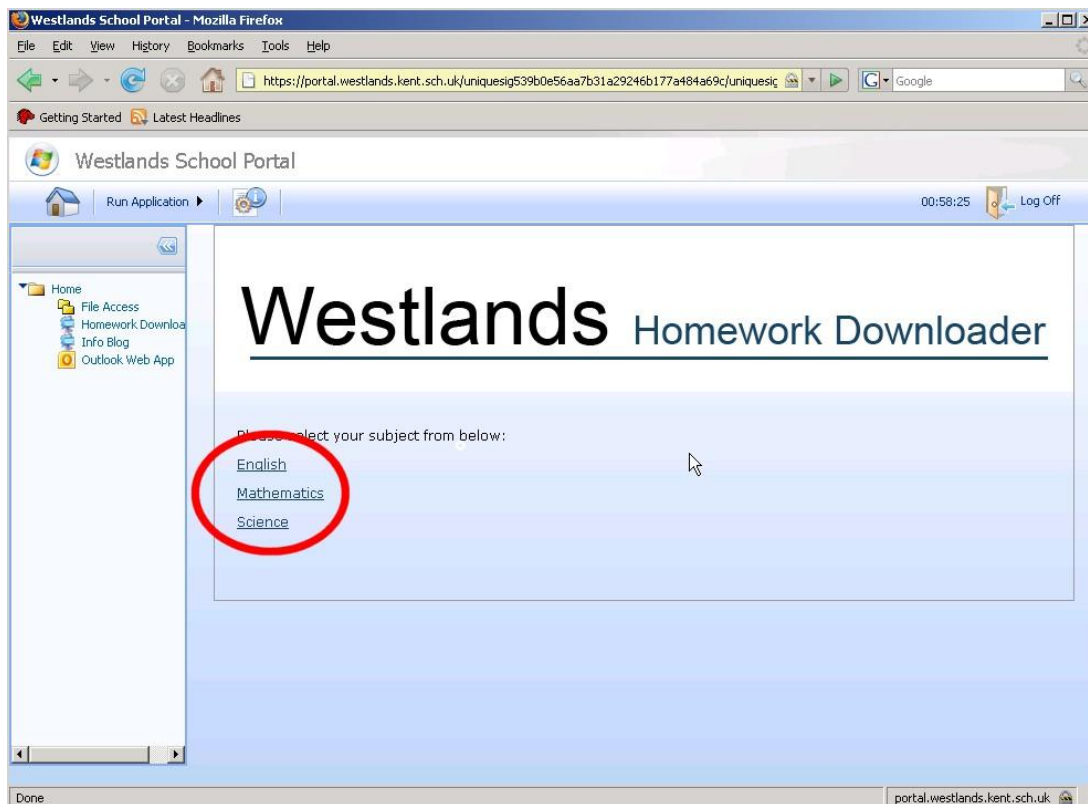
Westlands School Portal - Mozilla Firefox

File Edit View History Bookmarks Tools Help

https://portal.westlands.kent.sch.uk/uniquesig539b0e56aa7b31a29246b177a484a69c/uniquesig

Google

Getting Started Latest Headlines

Westlands School Portal

Run Application

00:58:25 Log Off

Home
File Access
Homework Downloa
Info Blog
Outlook Web App

Westlands Homework Downloader

Pl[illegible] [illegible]lect your subject from below:

English

Mathematics

Science

Done

portal.westlands.kent.sch.uk